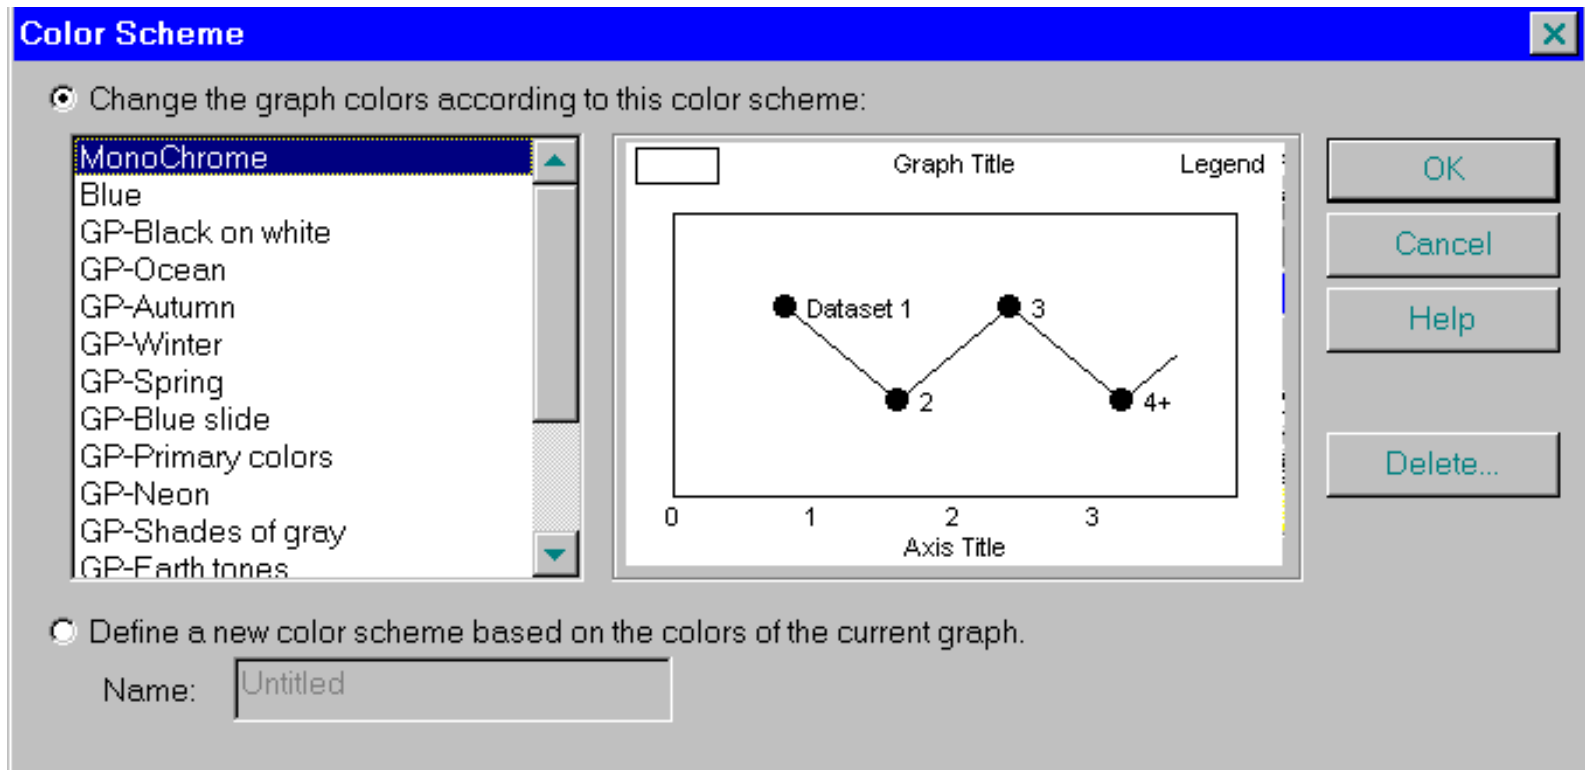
Color Scheme

Change the graph colors according to this color scheme:

MonoChrome
Blue
GP-Black on white
GP-Ocean
GP-Autumn
GP-Winter
GP-Spring
GP-Blue slide
GP-Primary colors
GP-Neon
GP-Shades of gray
GP-Earth tones

Graph Title
Legend
Dataset 1
2
3
4+
0
1
2
3
Axis Title

OK
Cancel
Help
Delete...

Define a new color scheme based on the colors of the current graph.

Name: Untitled